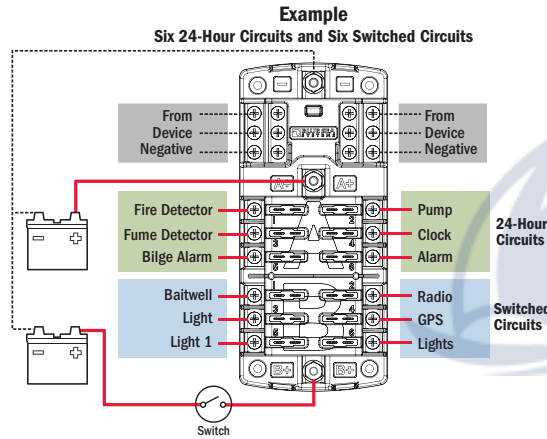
Example
Six 24-Hour Circuits and Six Switched Circuits

From
Device
Negative

From
Device
Negative

A+
A+

Fire Detector
Fume Detector
Bilge Alarm

Pump
Clock
Alarm

24-Hour
Circuits

Baitwell
Light
Light 1

Radio
GPS
Lights

Switched
Circuits

B+
B+

Switch